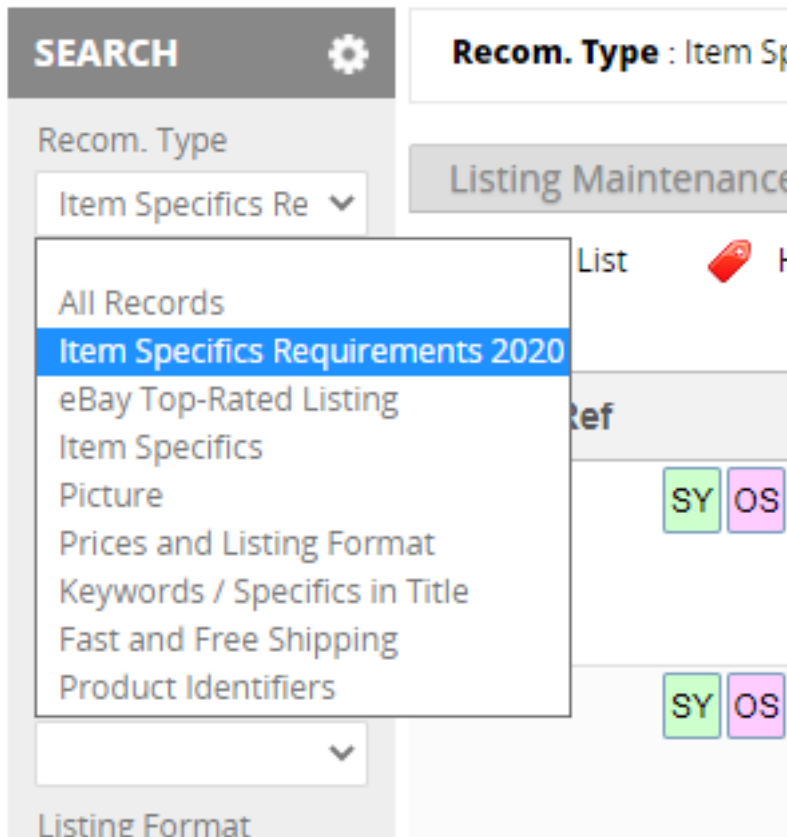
SEARCH

Recom. Type

Item Specifics Re

All Records
Item Specifics Requirements 2020
eBay Top-Rated Listing
Item Specifics
Picture
Prices and Listing Format
Keywords / Specifics in Title
Fast and Free Shipping
Product Identifiers

Listing Format

Recom. Type : Item Sp

Listing Maintenance

List

H

Ref

SY OS

SY OS